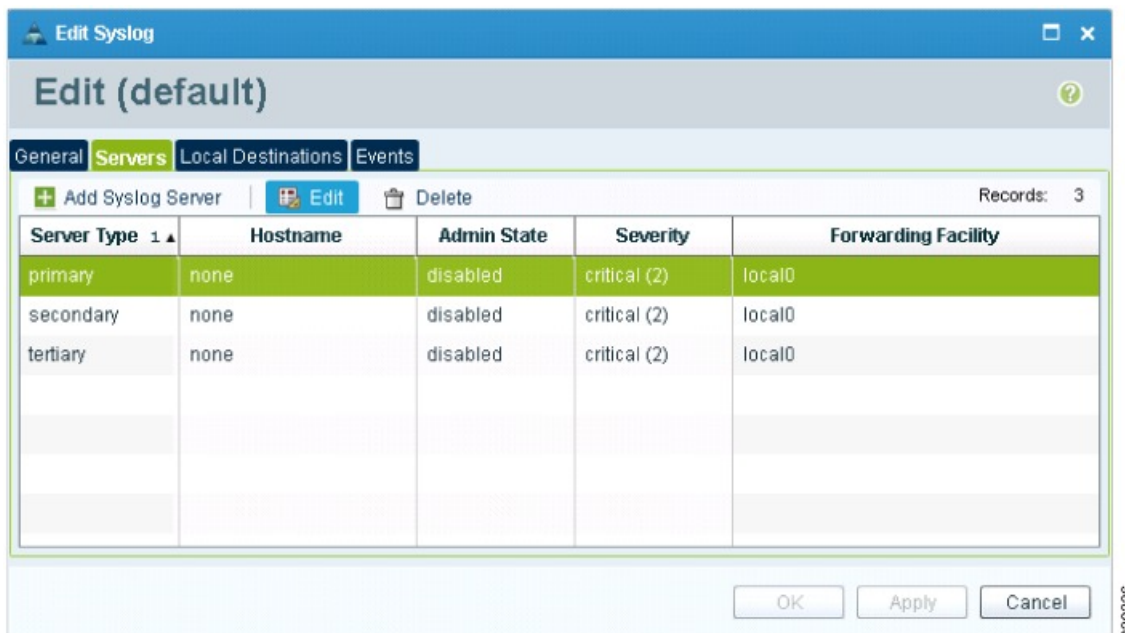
Edit Syslog

Edit (default)

General Servers Local Destinations Events

Add Syslog Server Edit Delete Records: 3

| Server Type 1 ▲ | Hostname | Admin State | Severity | Forwarding Facility |
|---|---|---|---|---|
| primary | none | disabled | critical (2) | local0 |
| secondary | none | disabled | critical (2) | local0 |
| tertiary | none | disabled | critical (2) | local0 |

OK Apply Cancel

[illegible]